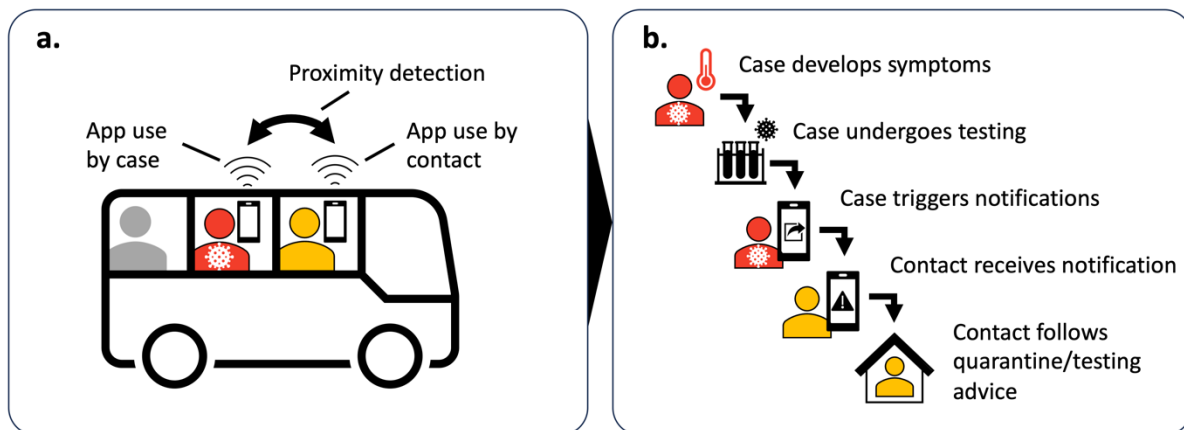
a.

Proximity detection

App use by case

App use by contact

b.

Case develops symptoms

Case undergoes testing

Case triggers notifications

Contact receives notification

Contact follows quarantine/testing advice